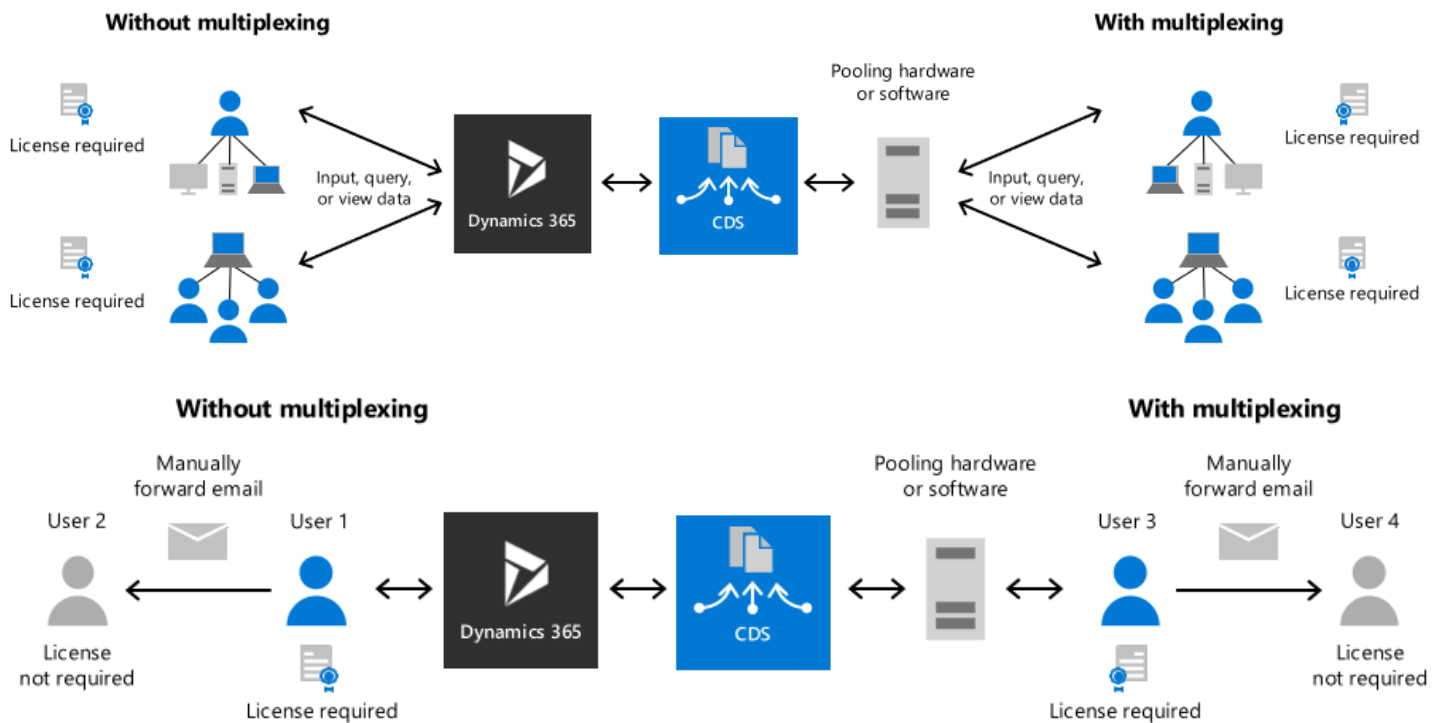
Without multiplexing

With multiplexing

License required

License required

Input, query, or view data

Dynamics 365

CDS

Pooling hardware or software

Input, query, or view data

License required

License required

Without multiplexing

With multiplexing

Manually forward email

User 2

User 1

License not required

License required

Dynamics 365

CDS

Pooling hardware or software

Manually forward email

User 3

User 4

License required

License not required